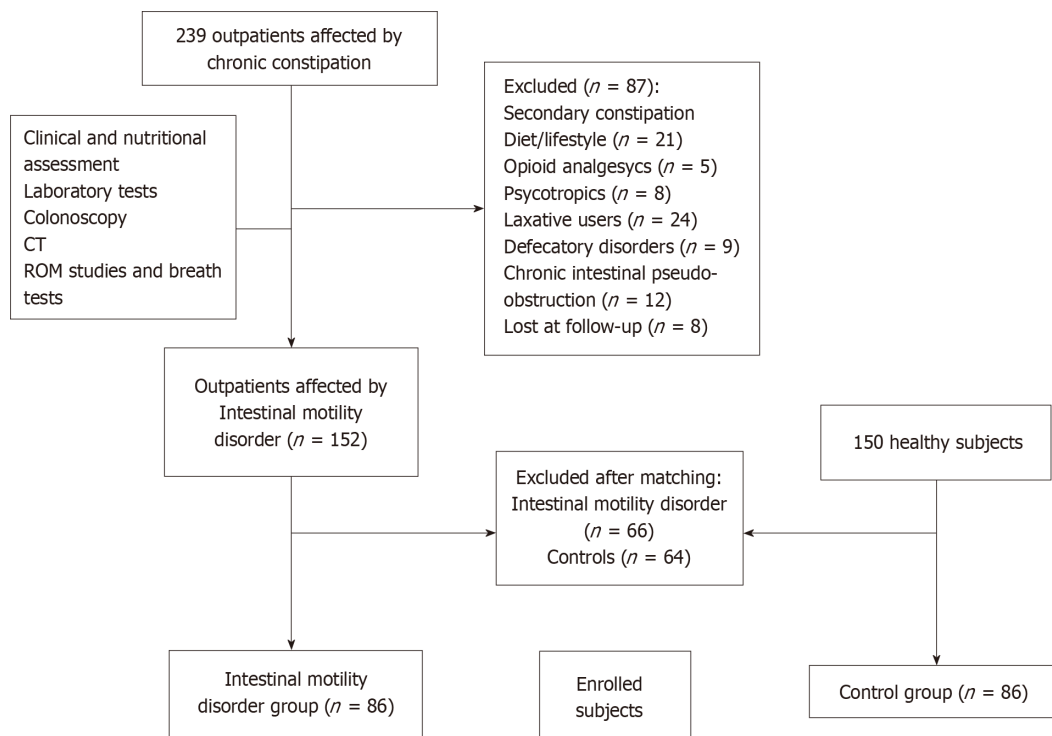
239 outpatients affected by chronic constipation

Clinical and nutritional assessment
Laboratory tests
Colonoscopy
CT
ROM studies and breath tests

Excluded ($n$ = 87):
Secondary constipation
Diet/lifestyle ($n$ = 21)
Opioid analgesycs ($n$ = 5)
Psycotropics ($n$ = 8)
Laxative users ($n$ = 24)
Defecatory disorders ($n$ = 9)
Chronic intestinal pseudo-obstruction ($n$ = 12)
Lost at follow-up ($n$ = 8)

Outpatients affected by Intestinal motility disorder ($n$ = 152)

150 healthy subjects

Excluded after matching:
Intestinal motility disorder ($n$ = 66)
Controls ($n$ = 64)

Intestinal motility disorder group ($n$ = 86)

Enrolled subjects

Control group ($n$ = 86)